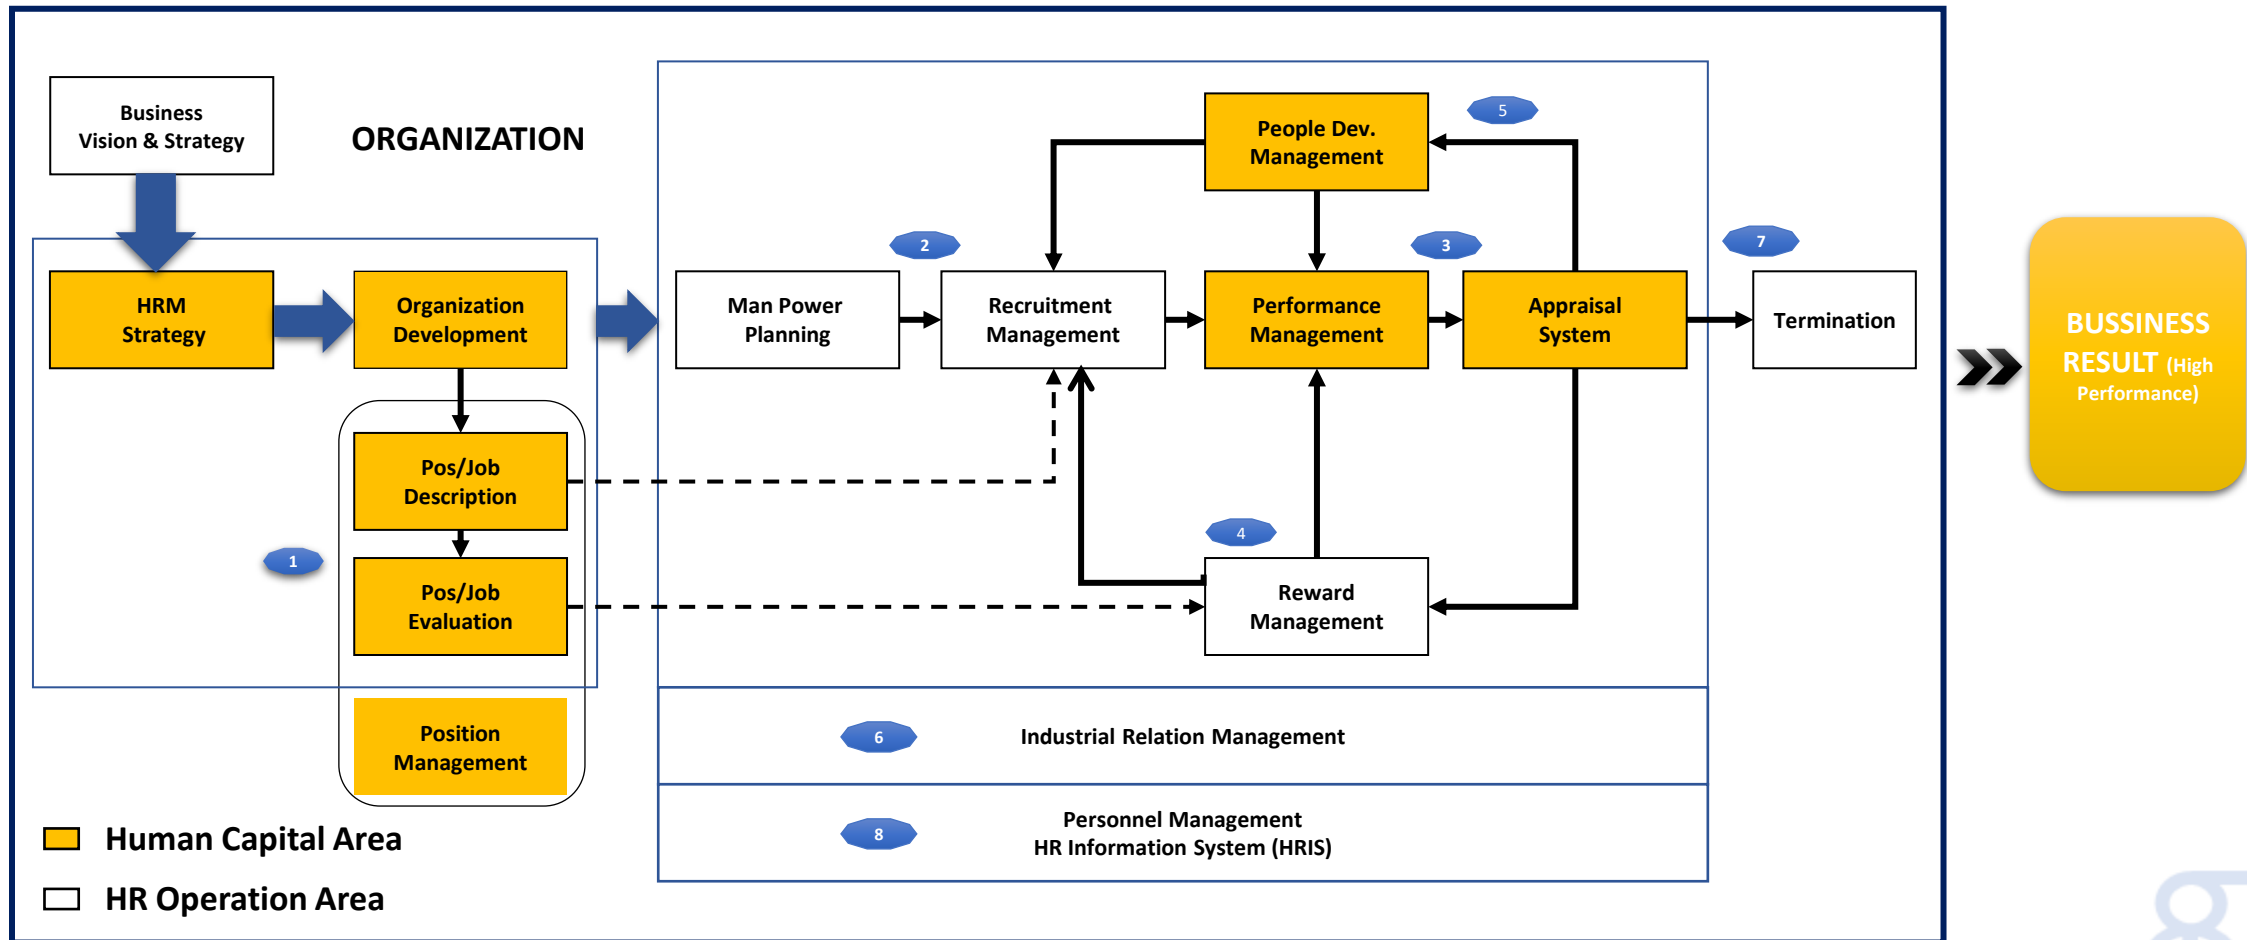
Business Vision & Strategy

ORGANIZATION

HRM Strategy

Organization Development

Pos/Job Description

1

Pos/Job Evaluation

Position Management

Man Power Planning

2

Recruitment Management

People Dev. Management

5

3

Performance Management

Appraisal System

7

Termination

4

Reward Management

6

Industrial Relation Management

8

Personnel Management
HR Information System (HRIS)

BUSSINESS RESULT (High Performance)

Human Capital Area

HR Operation Area